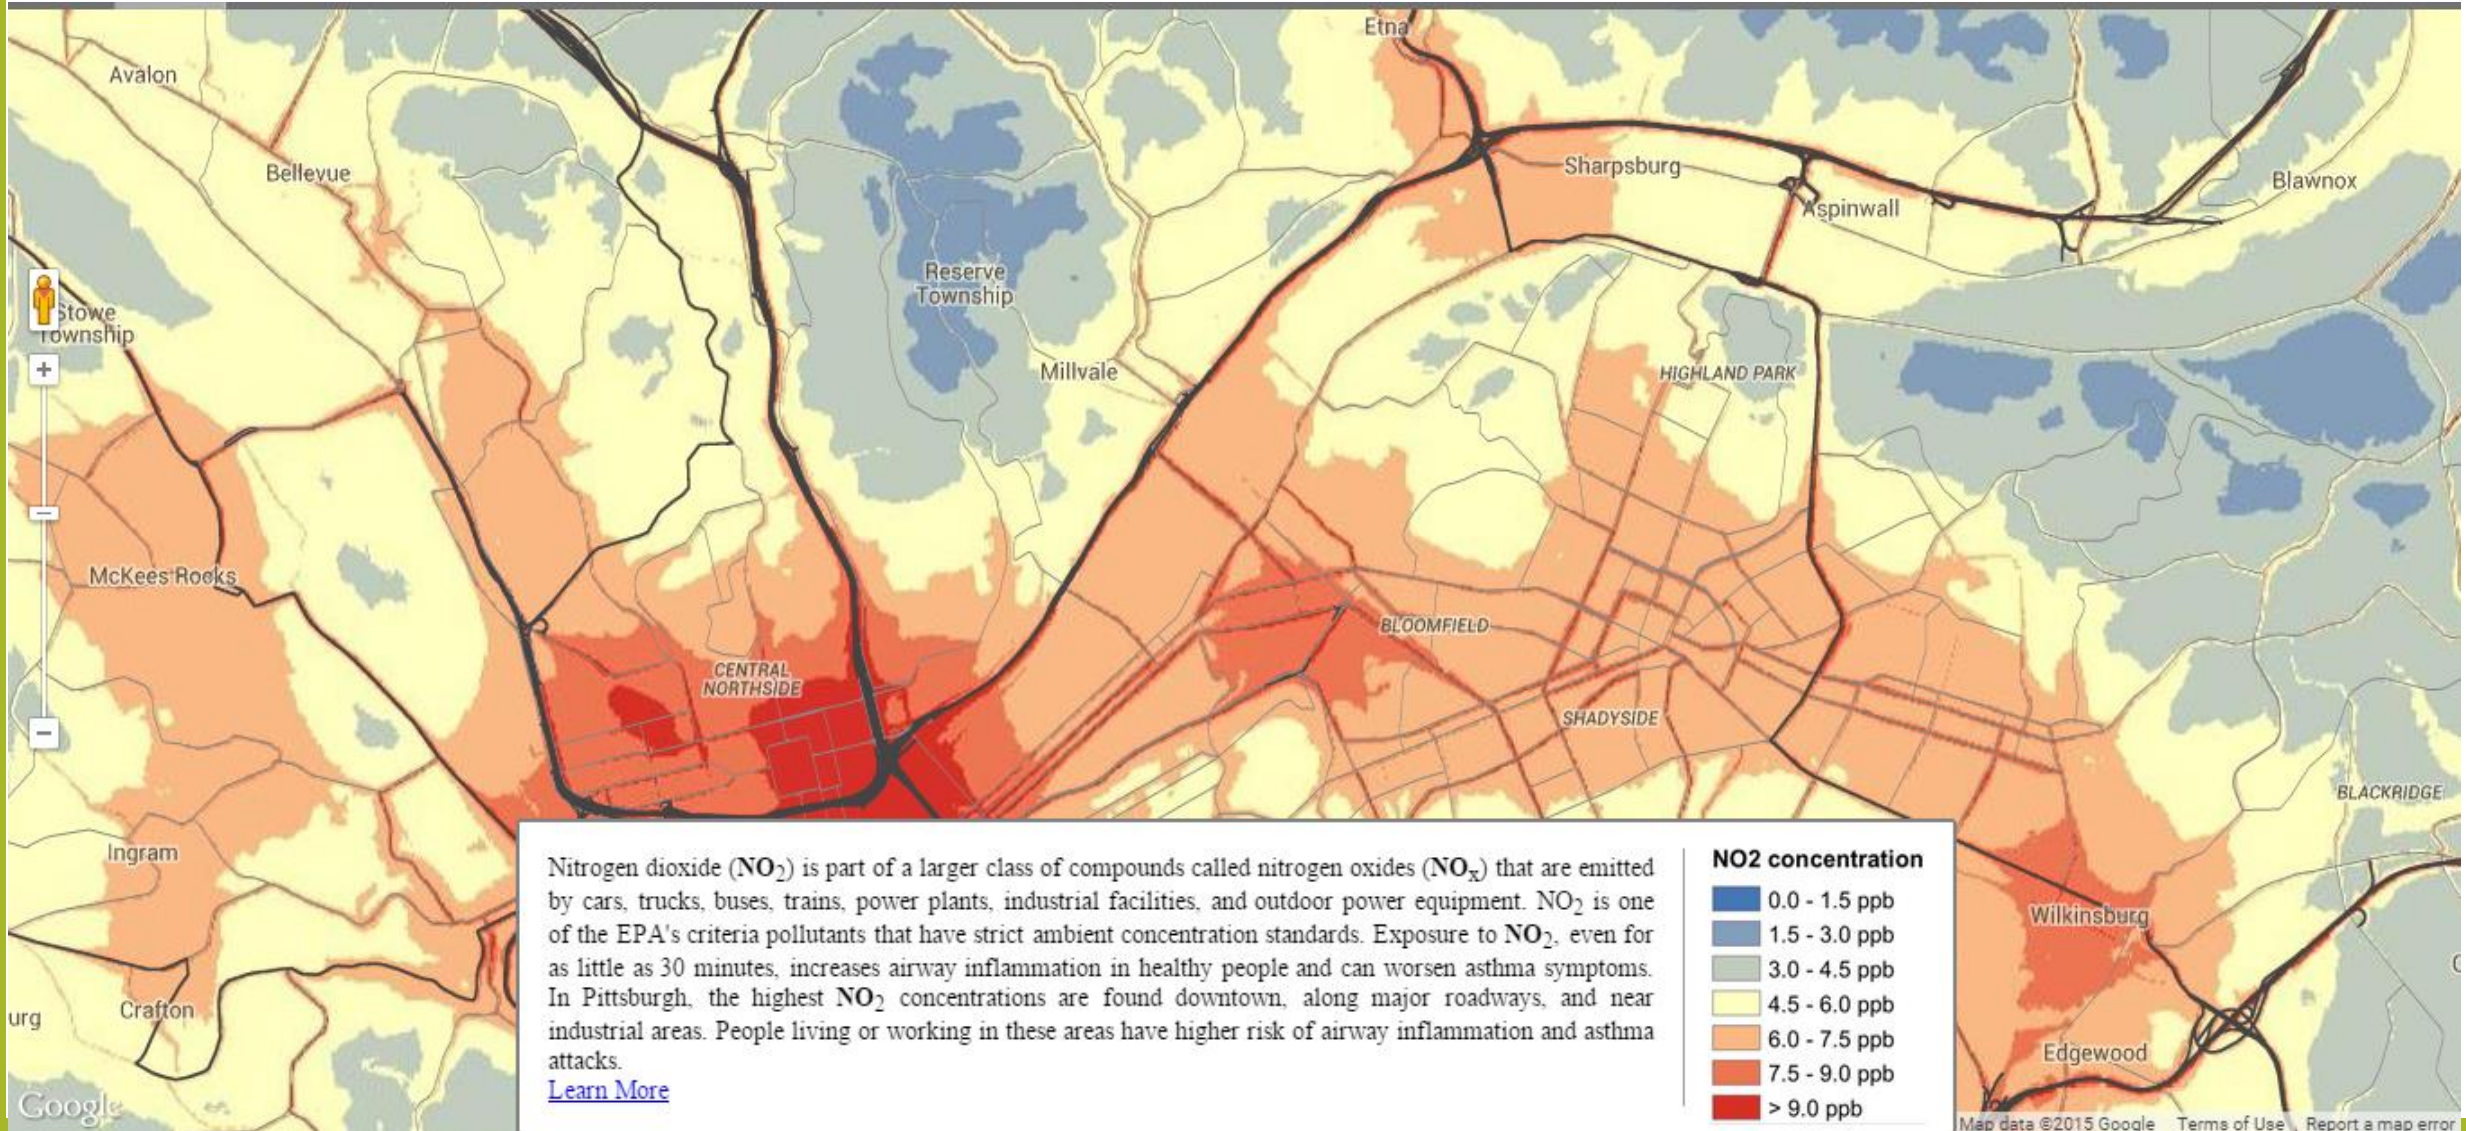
Etna
Avalon
Bellevue
Sharpsburg
Blawnox
Aspinwall
Reserve Township
Stowe Township
+
Millvale
HIGHLAND PARK
McKees Rocks
BLOOMFIELD
CENTRAL NORTHSIDE
SHADYSIDE
BLACKRIDGE
Ingram
Wilkinsburg
urg
Crafton
Edgewood
Google

Nitrogen dioxide ($NO_2$) is part of a larger class of compounds called nitrogen oxides ($NO_x$) that are emitted by cars, trucks, buses, trains, power plants, industrial facilities, and outdoor power equipment. $NO_2$ is one of the EPA's criteria pollutants that have strict ambient concentration standards. Exposure to $NO_2$, even for as little as 30 minutes, increases airway inflammation in healthy people and can worsen asthma symptoms. In Pittsburgh, the highest $NO_2$ concentrations are found downtown, along major roadways, and near industrial areas. People living or working in these areas have higher risk of airway inflammation and asthma attacks.
Learn More

NO2 concentration
0.0 - 1.5 ppb
1.5 - 3.0 ppb
3.0 - 4.5 ppb
4.5 - 6.0 ppb
6.0 - 7.5 ppb
7.5 - 9.0 ppb
> 9.0 ppb

Map data ©2015 Google Terms of Use Report a map error